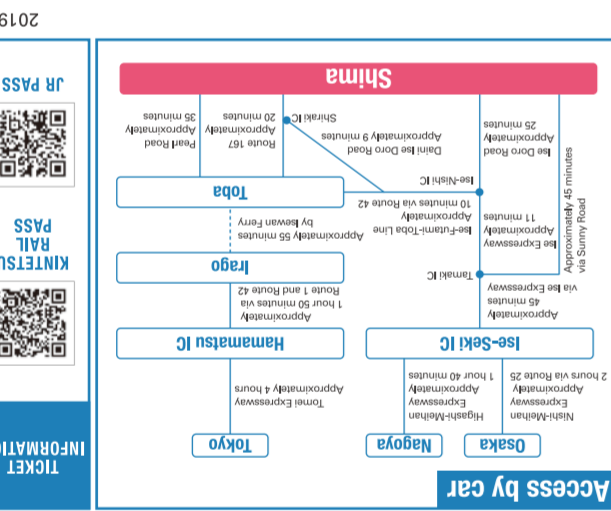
Access by car

Osaka

Nishi-Meihan Expressway Approximately 2 hours via Route 25

Nagoya

Higashi-Meihan Expressway Approximately 1 hour 40 minutes

Tokyo

Tomei Expressway Approximately 4 hours

Ise-Seki IC

Approximately 45 minutes via Ise Expressway

Hamamatsu IC

Approximately 1 hour 50 minutes via Route 1 and Route 42

Tamaki IC

Irago

Approximately 55 minutes by Isewan Ferry

Ise Expressway 11 minutes

Ise-Futami-Toba Line Approximately 10 minutes via Route 42

Approximately 45 minutes via Sunny Road

Ise-Nishi IC

Toba

Ise Doro Road Approximately 25 minutes

Daini Ise Doro Road Approximately 9 minutes

Shiraki IC

Route 167 Approximately 20 minutes

Pearl Road Approximately 35 minutes

Shima

TICKET INFORMATI

KINTETSU RAIL PASS

JR PASS

2019